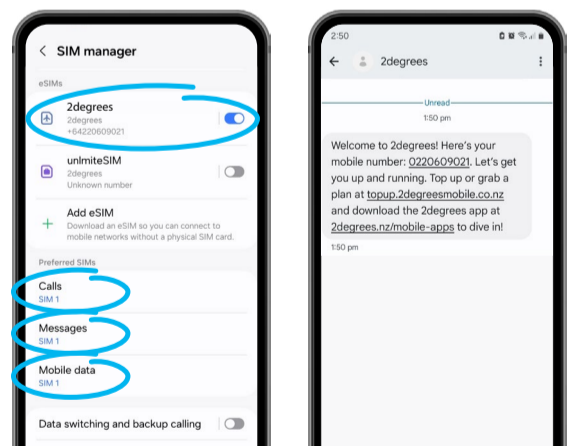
< SIM manager

eSIMs

2degrees
2degrees
+64220609021

unlimteSIM
2degrees
Unknown number

Add eSIM
Download an eSIM so you can connect to mobile networks without a physical SIM card.

Preferred SIMs

Calls
SIM 1

Messages
SIM 1

Mobile data
SIM 1

Data switching and backup calling

2:50

2degrees

Unread
1:50 pm

Welcome to 2degrees! Here's your mobile number: 0220609021. Let's get you up and running. Top up or grab a plan at topup.2degreesmobile.co.nz and download the 2degrees app at 2degrees.nz/mobile-apps to dive in!

1:50 pm